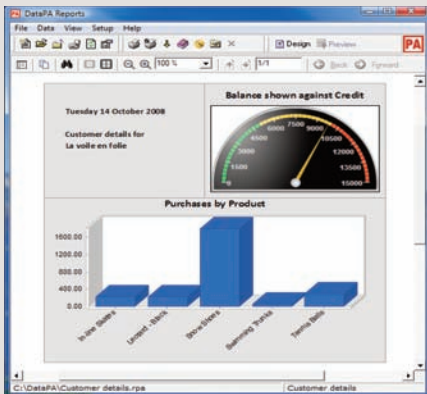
DataPA Reports

File Data View Setup Help

Design Preview

PA

100 %

1/1

Back Forward

Tuesday 14 October 2008

Customer details for
La voile en folie

Balance shown against Credit

0
1500
3000
4500
6000
7500
9000
10500
12000
13500
15000

Purchases by Product

1600.00
1200.00
800.00
400.00
0.00

In-line Skates
Unitard - Black
Snow Shoes
Swimming Trunks
Tennis Balls

C:\DataPA\Customer details.rpa

Customer details